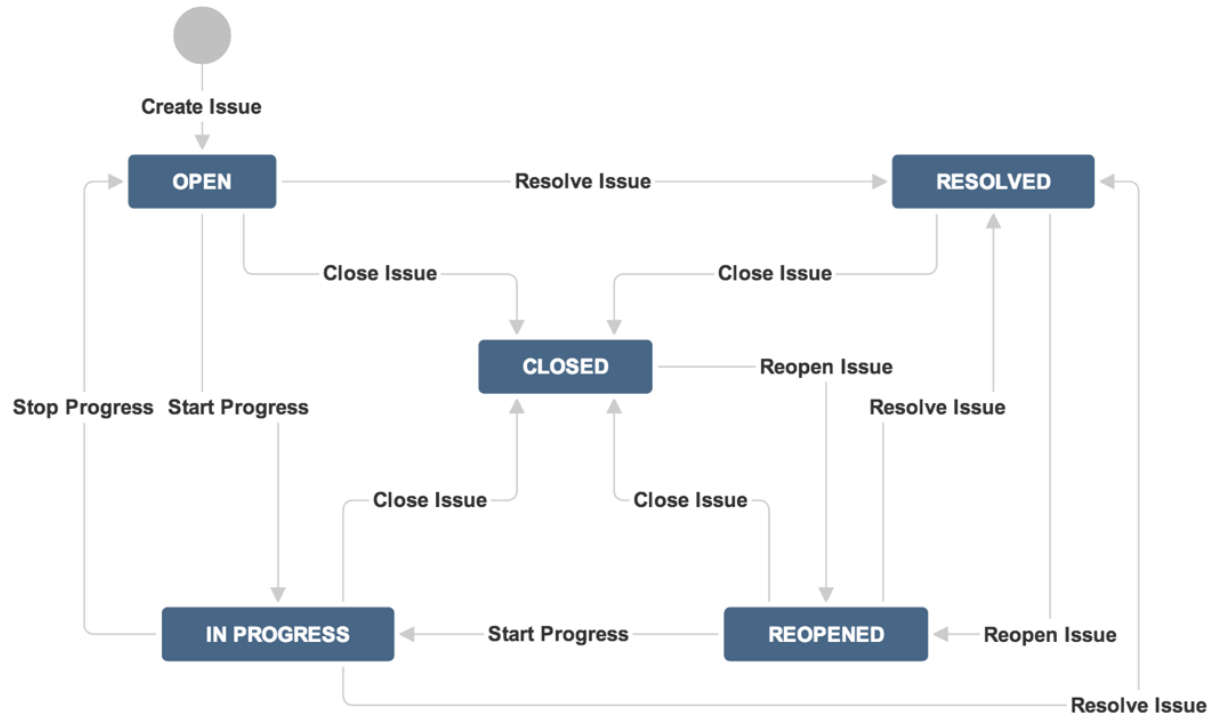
Create Issue

OPEN

Resolve Issue

RESOLVED

Close Issue

Close Issue

CLOSED

Reopen Issue

Stop Progress

Start Progress

Resolve Issue

Close Issue

Close Issue

IN PROGRESS

Start Progress

REOPENED

Reopen Issue

Resolve Issue